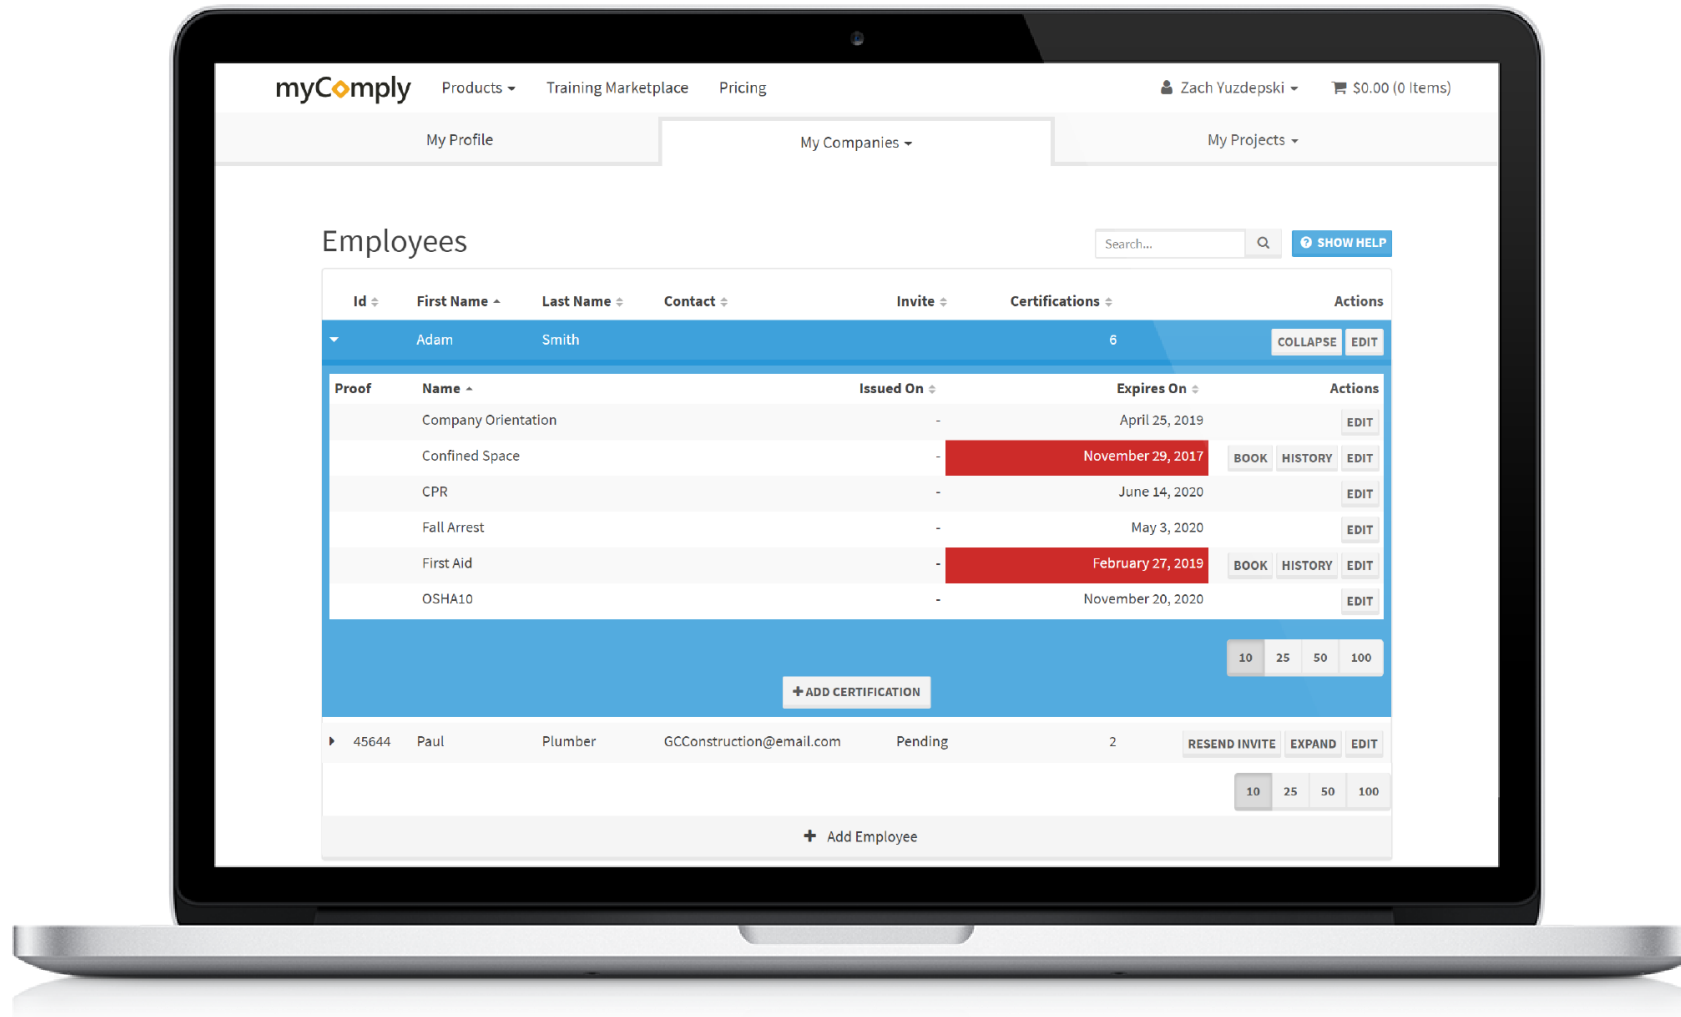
myComply Products Training Marketplace Pricing Zach Yuzdepski $0.00 (0 Items)

My Profile | My Companies | My Projects

Employees

Search... SHOW HELP

| Id | First Name | Last Name | Contact | Invite | Certifications | Actions |
|---|---|---|---|---|---|---|
| | Adam | Smith | | | 6 | COLLAPSE EDIT |

| Proof | Name | Issued On | Expires On | Actions |
|---|---|---|---|---|
| | Company Orientation | - | April 25, 2019 | EDIT |
| | Confined Space | - | November 29, 2017 | BOOK HISTORY EDIT |
| | CPR | - | June 14, 2020 | EDIT |
| | Fall Arrest | - | May 3, 2020 | EDIT |
| | First Aid | - | February 27, 2019 | BOOK HISTORY EDIT |
| | OSHA10 | - | November 20, 2020 | EDIT |

10 25 50 100

ADD CERTIFICATION

| 45644 | Paul | Plumber | GCConstruction@email.com | Pending | 2 | RESEND INVITE EXPAND EDIT |
|---|---|---|---|---|---|---|

10 25 50 100

Add Employee